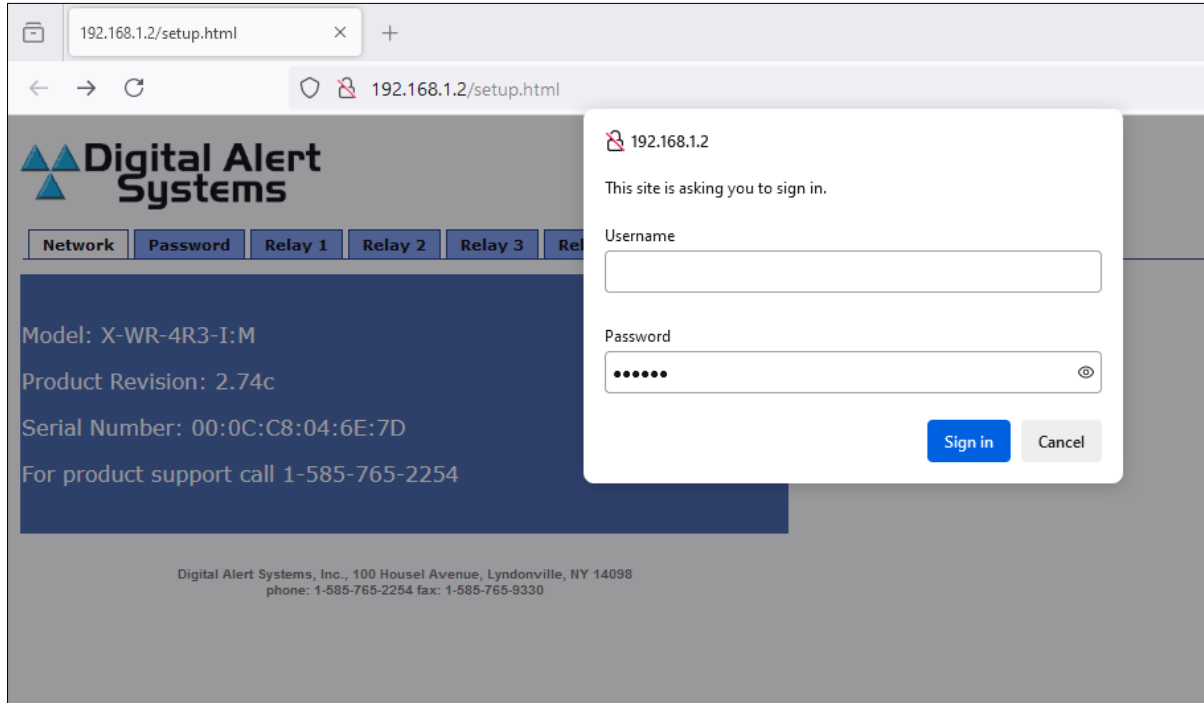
192.168.1.2/setup.html ×

192.168.1.2/setup.html

Digital Alert Systems

Network | Password | Relay 1 | Relay 2 | Relay 3 | Rel

Model: X-WR-4R3-I:M

Product Revision: 2.74c

Serial Number: 00:0C:C8:04:6E:7D

For product support call 1-585-765-2254

Digital Alert Systems, Inc., 100 Housel Avenue, Lyndonville, NY 14098
phone: 1-585-765-2254 fax: 1-585-765-9330

192.168.1.2

This site is asking you to sign in.

Username

Password

••••••

Sign in

Cancel